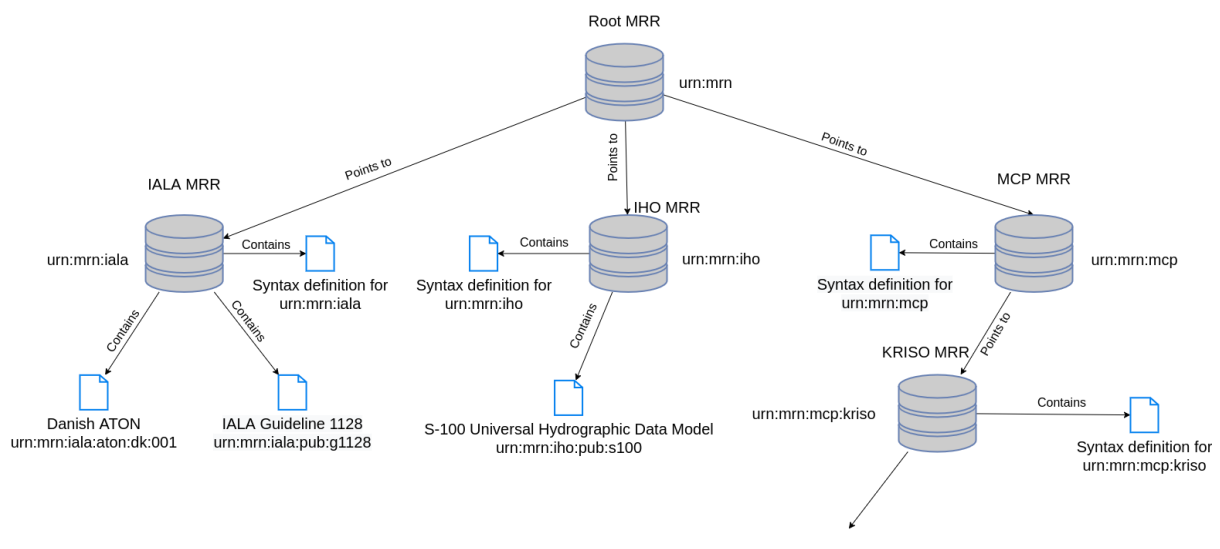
Root MRR

urn:mrn

Points to

Points to

Points to

IALA MRR

urn:mrn:iala

Contains

Syntax definition for urn:mrn:iala

Contains

Contains

Danish ATON
urn:mrn:iala:aton:dk:001

IALA Guideline 1128
urn:mrn:iala:pub:g1128

IHO MRR

urn:mrn:iho

Contains

Syntax definition for urn:mrn:iho

Contains

S-100 Universal Hydrographic Data Model
urn:mrn:iho:pub:s100

MCP MRR

urn:mrn:mcp

Contains

Syntax definition for urn:mrn:mcp

Points to

KRISO MRR

urn:mrn:mcp:kriso

Contains

Syntax definition for urn:mrn:mcp:kriso